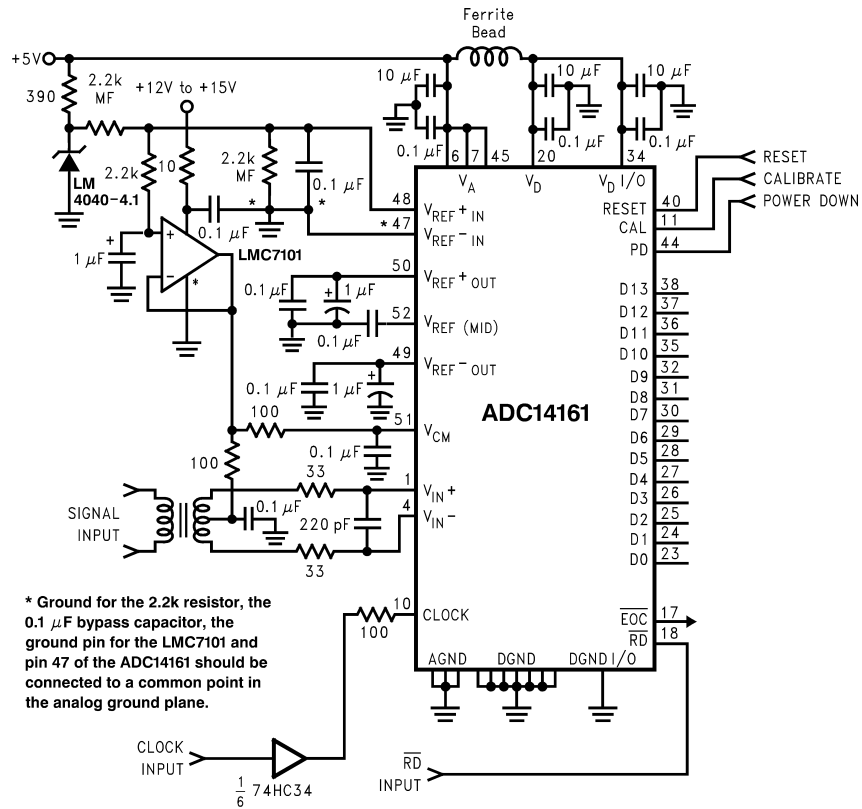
Ferrite Bead

+5V

2.2k MF

390

+12V to +15V

10 $\mu F$

10 $\mu F$

10 $\mu F$

0.1 $\mu F$

0.1 $\mu F$

0.1 $\mu F$

6 7 45 20 34

$V_A$ $V_D$ $V_D$ I/O

2.2k

10

2.2k MF

LM 4040-4.1

0.1 $\mu F$

*

*

48 $V_{REF}+_{IN}$

* 47 $V_{REF}-_{IN}$

0.1 $\mu F$

+

1 $\mu F$

LMC7101

*

50 $V_{REF}+_{OUT}$

0.1 $\mu F$

1 $\mu F$

52 $V_{REF}$ (MID)

0.1 $\mu F$

49 $V_{REF}-_{OUT}$

0.1 $\mu F$

1 $\mu F$

100

51 $V_{CM}$

0.1 $\mu F$

100

33

1 $V_{IN}+$

SIGNAL INPUT

0.1 $\mu F$

220 pF

4 $V_{IN}-$

33

ADC14161

RESET

CALIBRATE

POWER DOWN

RESET 40

CAL 11

PD 44

D13 38

D12 37

D11 36

D10 35

D9 32

D8 31

D7 30

D6 29

D5 28

D4 27

D3 26

D2 25

D1 24

D0 23

* Ground for the 2.2k resistor, the 0.1 $\mu F$ bypass capacitor, the ground pin for the LMC7101 and pin 47 of the ADC14161 should be connected to a common point in the analog ground plane.

10 CLOCK

100

$\overline{EOC}$ 17

$\overline{RD}$ 18

AGND DGND DGND I/O

CLOCK INPUT

$\frac{1}{6}$ 74HC34

$\overline{RD}$ INPUT